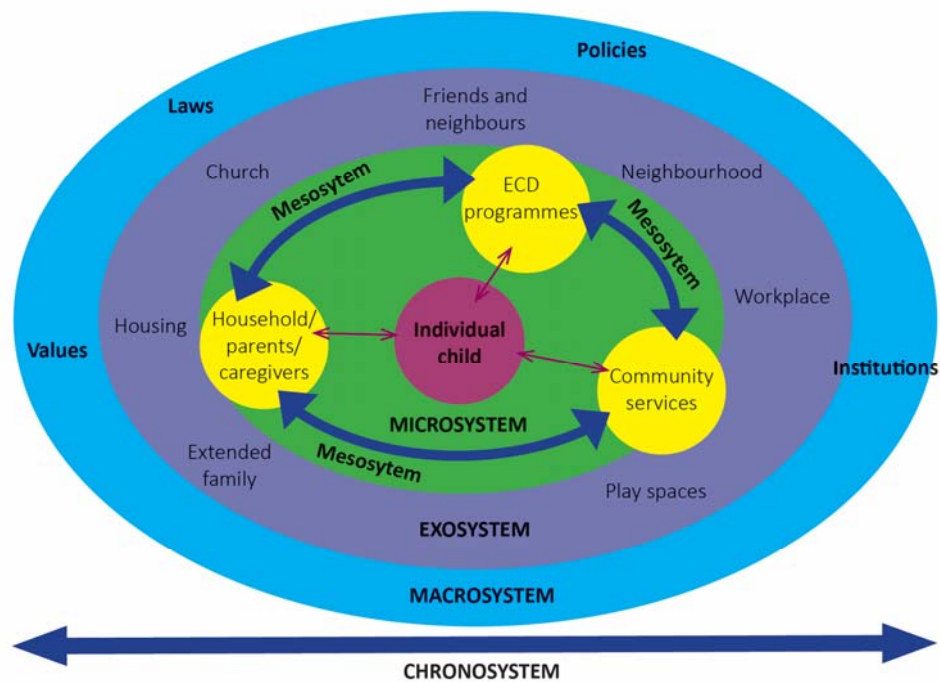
Policies

Laws

Friends and neighbours

Church

Neighbourhood

Mesosystem

ECD programmes

Mesosytem

Workplace

Housing

Household/ parents/ caregivers

Individual child

Values

Institutions

Community services

MICROSYSTEM

Extended family

Mesosytem

Play spaces

EXOSYSTEM

MACROSYSTEM

CHRONOSYSTEM